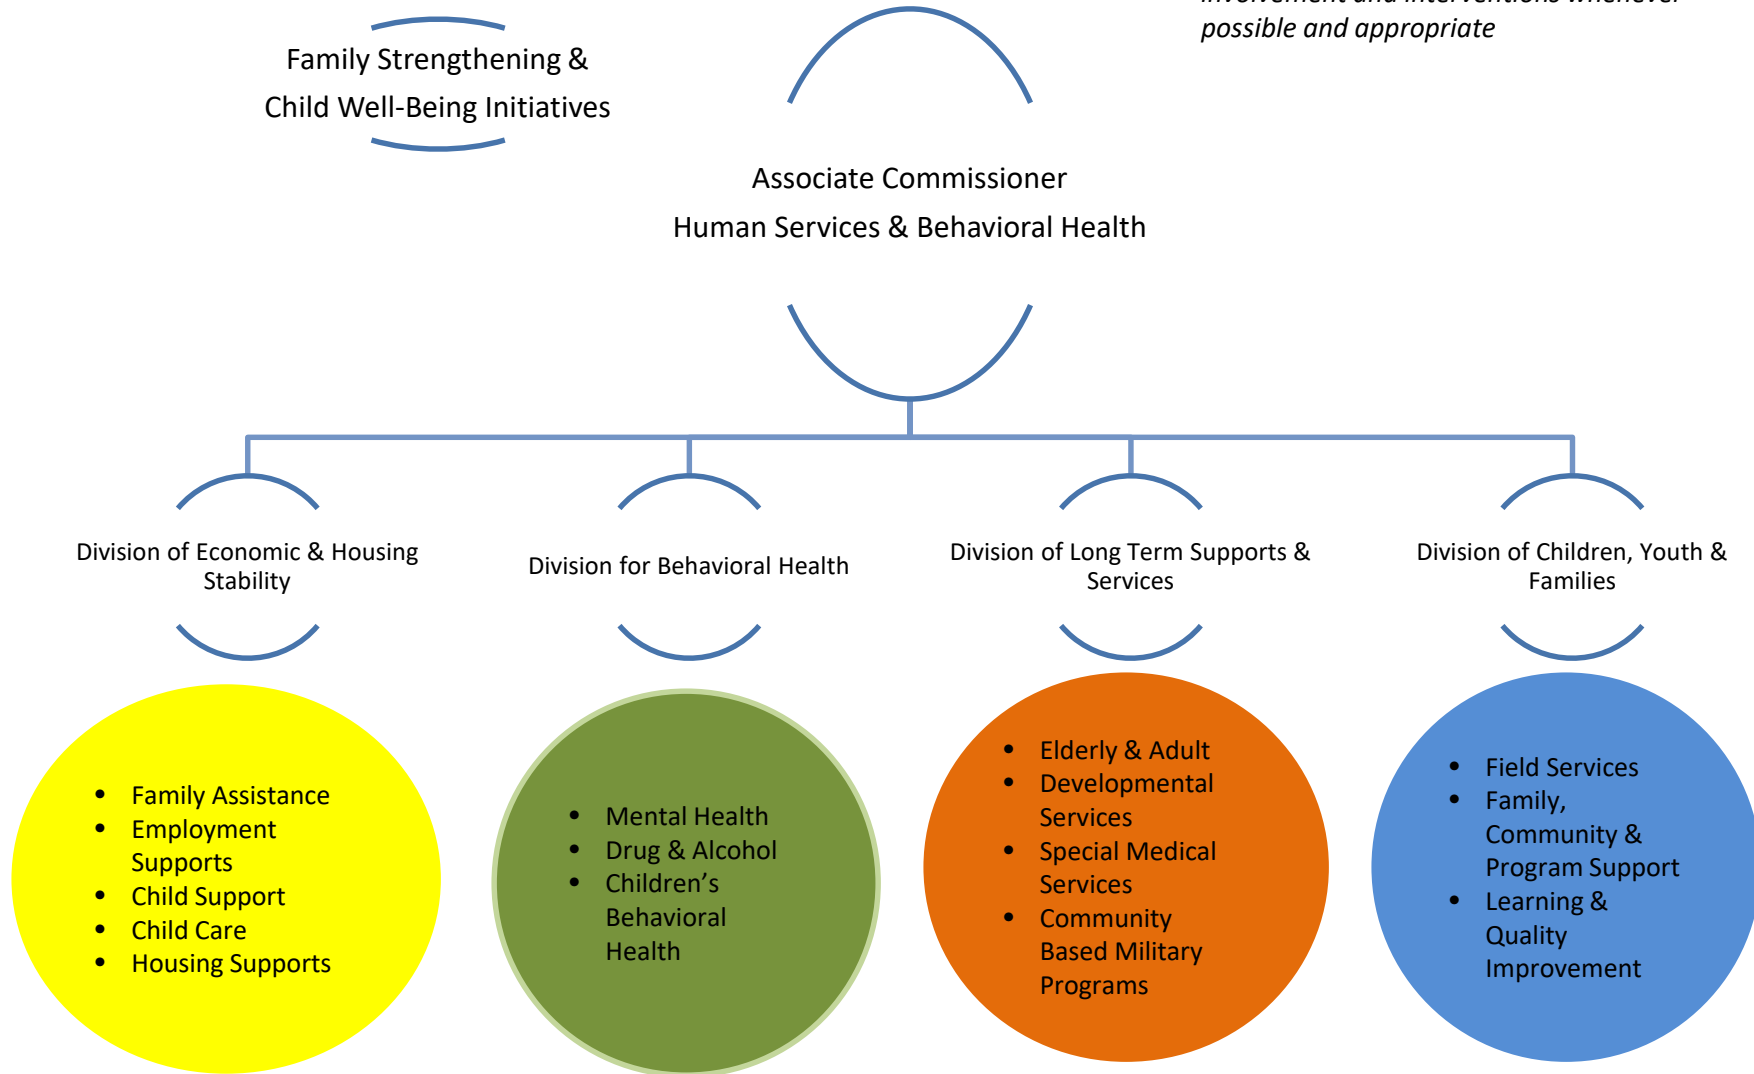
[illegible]
possible and appropriate

Family Strengthening & Child Well-Being Initiatives

Associate Commissioner
Human Services & Behavioral Health

Division of Economic & Housing Stability

Division for Behavioral Health

Division of Long Term Supports & Services

Division of Children, Youth & Families

- Family Assistance
- Employment Supports
- Child Support
- Child Care
- Housing Supports

- Mental Health
- Drug & Alcohol
- Children's Behavioral Health

- Elderly & Adult
- Developmental Services
- Special Medical Services
- Community Based Military Programs

- Field Services
- Family, Community & Program Support
- Learning & Quality Improvement